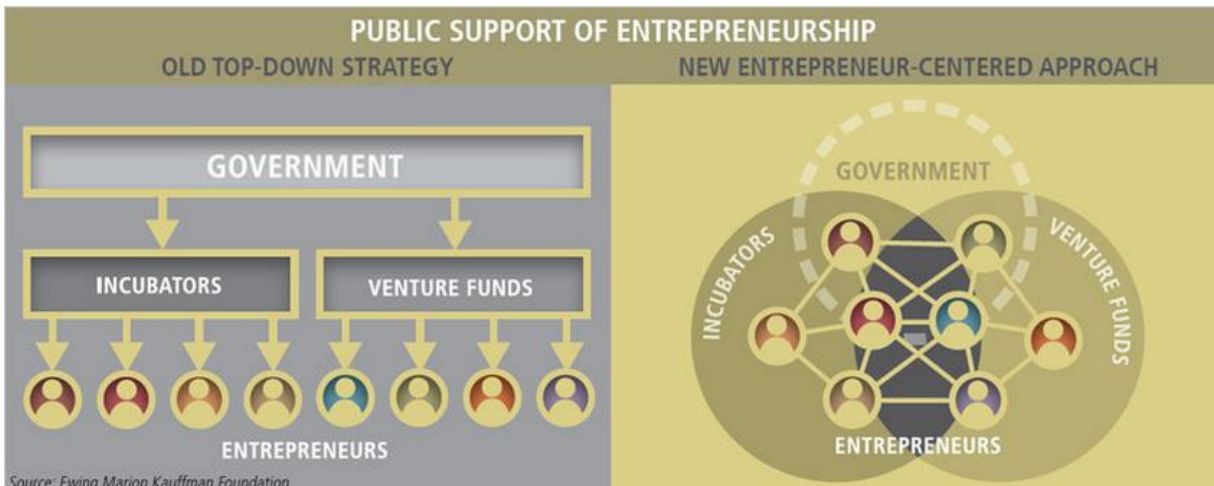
PUBLIC SUPPORT OF ENTREPRENEURSHIP

OLD TOP-DOWN STRATEGY

GOVERNMENT

INCUBATORS

VENTURE FUNDS

ENTREPRENEURS

NEW ENTREPRENEUR-CENTERED APPROACH

GOVERNMENT

INCUBATORS

VENTURE FUNDS

ENTREPRENEURS

Source: Ewing Marion Kauffman Foundation